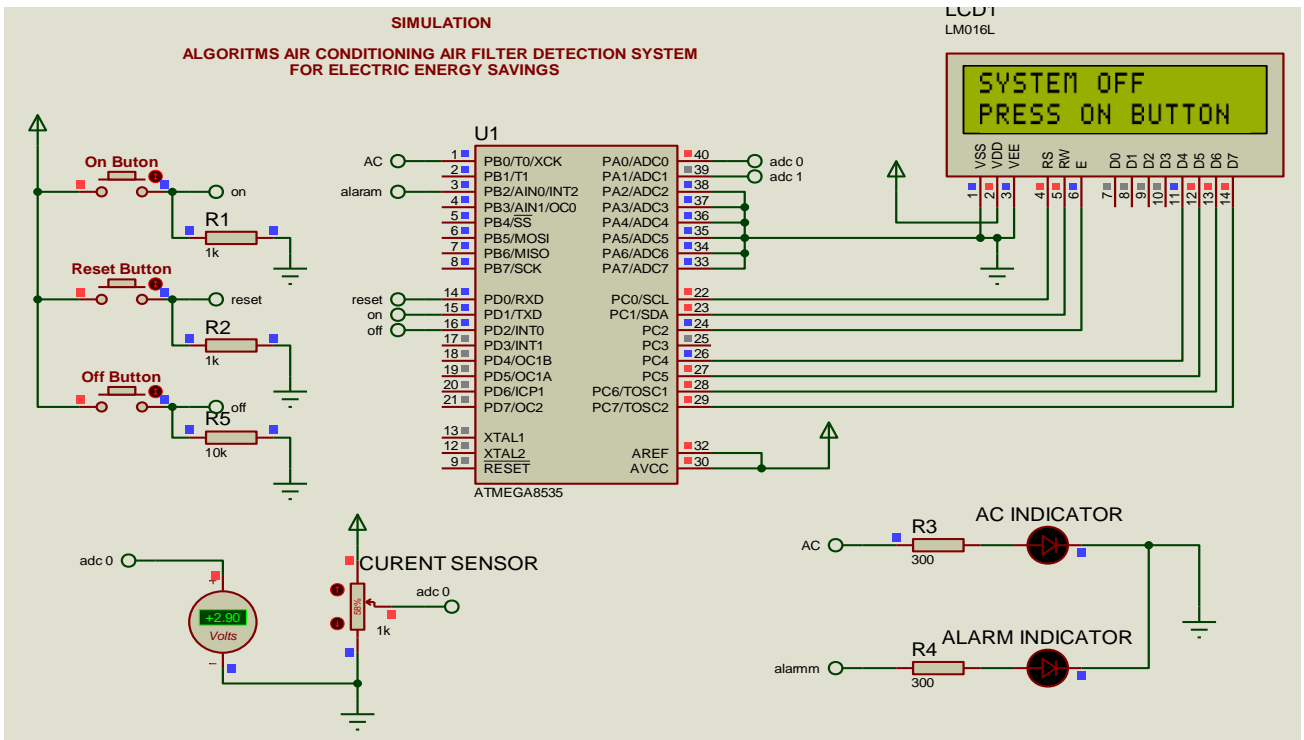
SIMULATION

ALGORITMS AIR CONDITIONING AIR FILTER DETECTION SYSTEM
FOR ELECTRIC ENERGY SAVINGS

LCD1
LM016L

SYSTEM OFF
PRESS ON BUTTON

VSS VDD VEE RS RW E D0 D1 D2 D3 D4 D5 D6 D7
1 2 3 4 5 6 7 8 9 10 11 12 13 14

U1

On Buton
on
R1
1k

Reset Button
reset
R2
1k

Off Button
off
R5
10k

AC
alaram
reset
on
off

| | | | |
|---|---|---|---|
| 1 | PB0/T0/XCK | PA0/ADC0 | 40 |
| 2 | PB1/T1 | PA1/ADC1 | 39 |
| 3 | PB2/AIN0/INT2 | PA2/ADC2 | 38 |
| 4 | PB3/AIN1/OC0 | PA3/ADC3 | 37 |
| 5 | PB4/$\overline{SS}$ | PA4/ADC4 | 36 |
| 6 | PB5/MOSI | PA5/ADC5 | 35 |
| 7 | PB6/MISO | PA6/ADC6 | 34 |
| 8 | PB7/SCK | PA7/ADC7 | 33 |
| 14 | PD0/RXD | PC0/SCL | 22 |
| 15 | PD1/TXD | PC1/SDA | 23 |
| 16 | PD2/INT0 | PC2 | 24 |
| 17 | PD3/INT1 | PC3 | 25 |
| 18 | PD4/OC1B | PC4 | 26 |
| 19 | PD5/OC1A | PC5 | 27 |
| 20 | PD6/ICP1 | PC6/TOSC1 | 28 |
| 21 | PD7/OC2 | PC7/TOSC2 | 29 |
| 13 | XTAL1 | | |
| 12 | XTAL2 | AREF | 32 |
| 9 | RESET | AVCC | 30 |

ATMEGA8535

adc 0
adc 1

adc 0
+2.90
Volts

CURENT SENSOR
58%
1k
adc 0

AC
R3
300
AC INDICATOR

alarmm
R4
300
ALARM INDICATOR